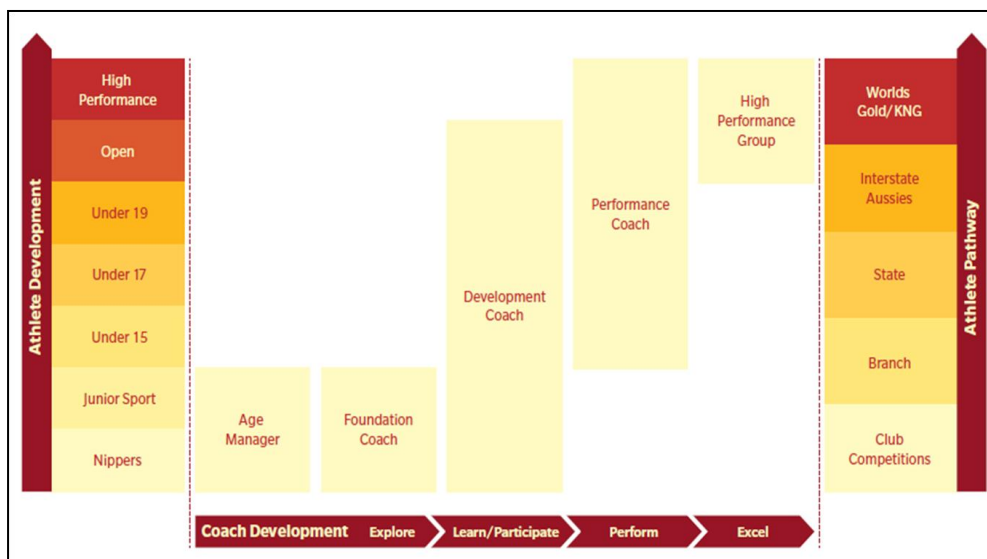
Athlete Development

High Performance

Open

Under 19

Under 17

Under 15

Junior Sport

Nippers

Age Manager

Foundation Coach

Development Coach

Performance Coach

High Performance Group

Worlds Gold/KNG

Interstate Aussies

State

Branch

Club Competitions

Athlete Pathway

Coach Development Explore Learn/Participate Perform Excel